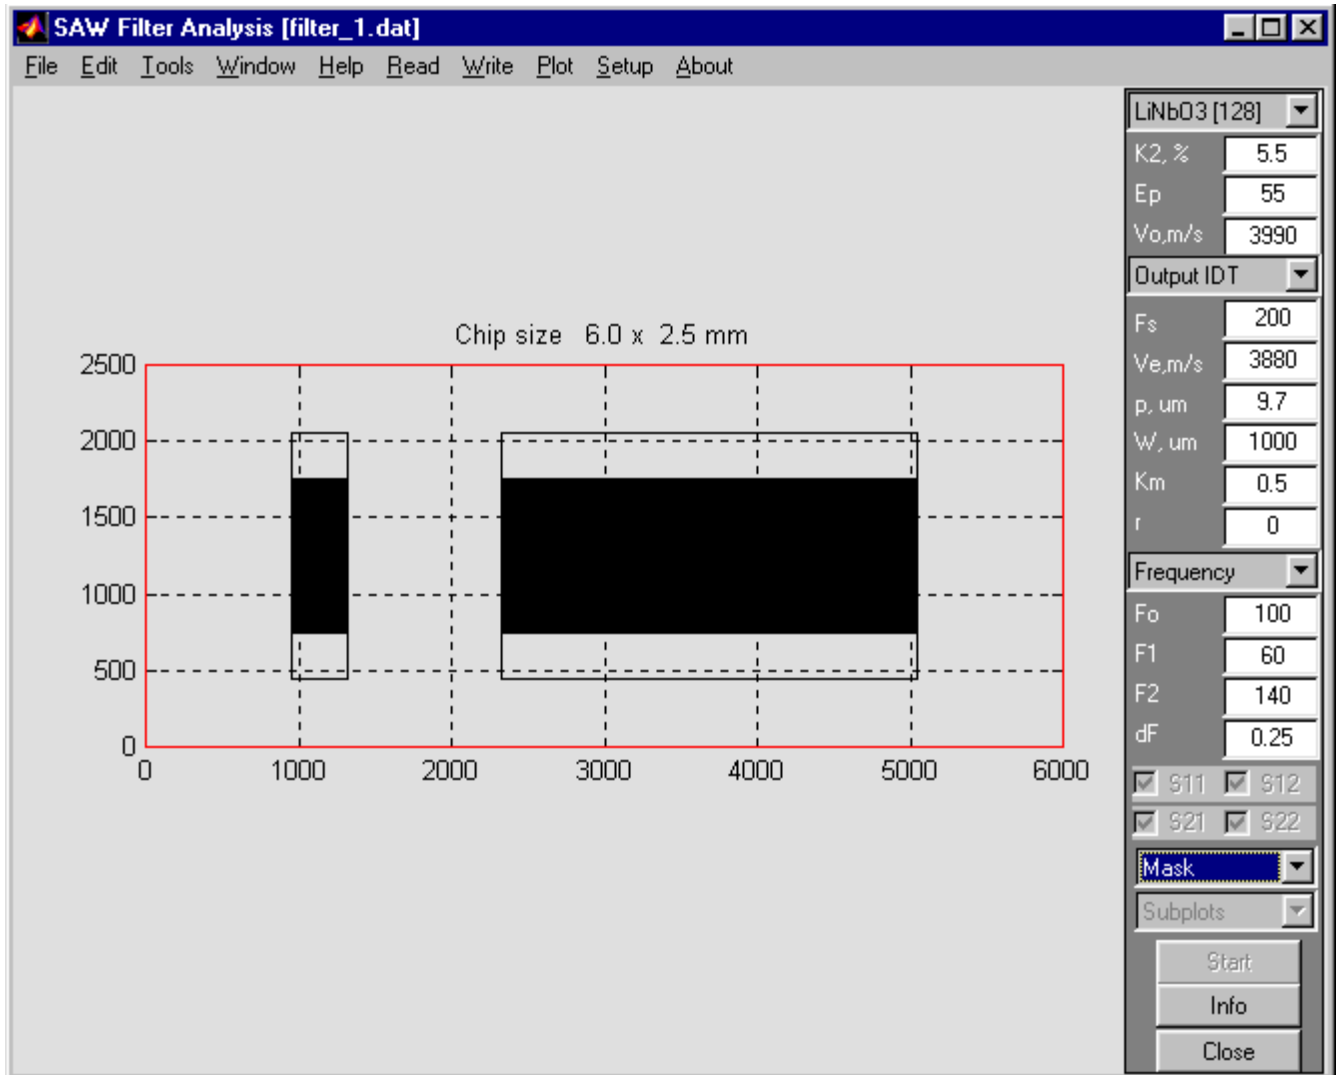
SAW Filter Analysis [filter_1.dat]

File Edit Tools Window Help Read Write Plot Setup About

Chip size 6.0 x 2.5 mm

2500
2000
1500
1000
500
0

0 1000 2000 3000 4000 5000 6000

LiNbO3 [128]
K2, % 5.5
Ep 55
Vo,m/s 3990
Output IDT
Fs 200
Ve,m/s 3880
p, um 9.7
W, um 1000
Km 0.5
r 0
Frequency
Fo 100
F1 60
F2 140
dF 0.25
S11 S12
S21 S22
Mask
Subplots
Start
Info
Close